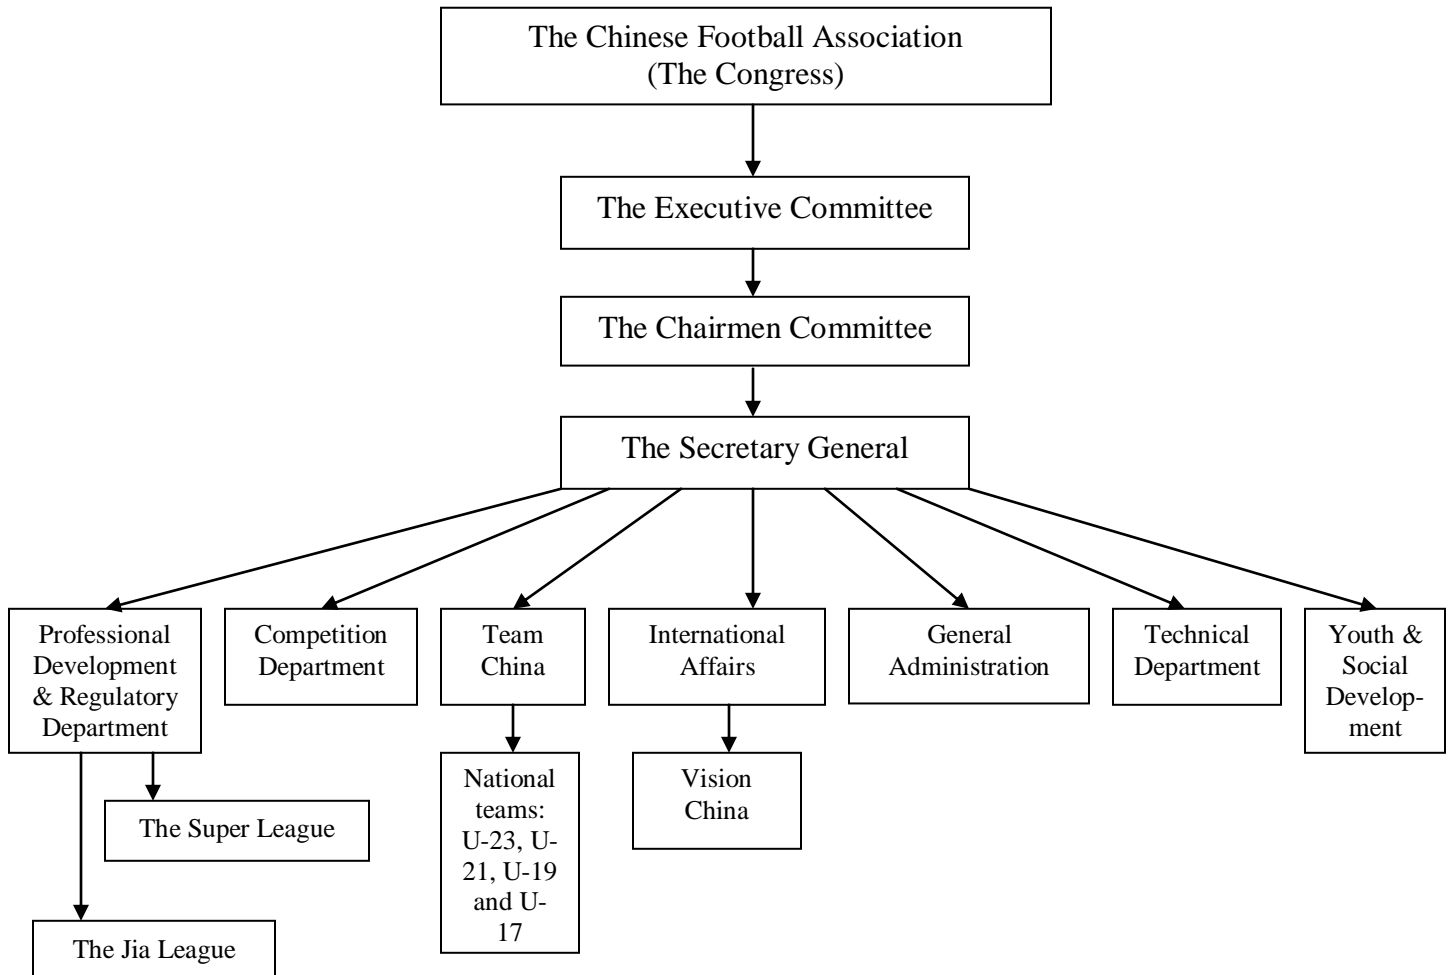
The Chinese Football Association
(The Congress)

The Executive Committee

The Chairmen Committee

The Secretary General

Professional Development & Regulatory Department

Competition Department

Team China

International Affairs

General Administration

Technical Department

Youth & Social Development

The Super League

The Jia League

National teams: U-23, U-21, U-19 and U-17

Vision China